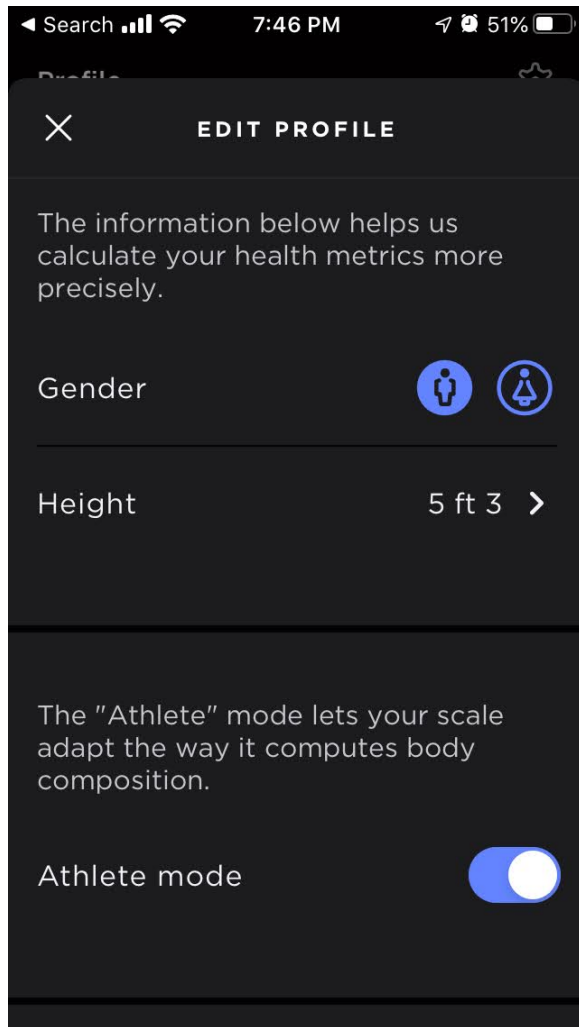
◀ Search 7:46 PM 51%

Profile

EDIT PROFILE

The information below helps us calculate your health metrics more precisely.

Gender

Height 5 ft 3

The "Athlete" mode lets your scale adapt the way it computes body composition.

Athlete mode